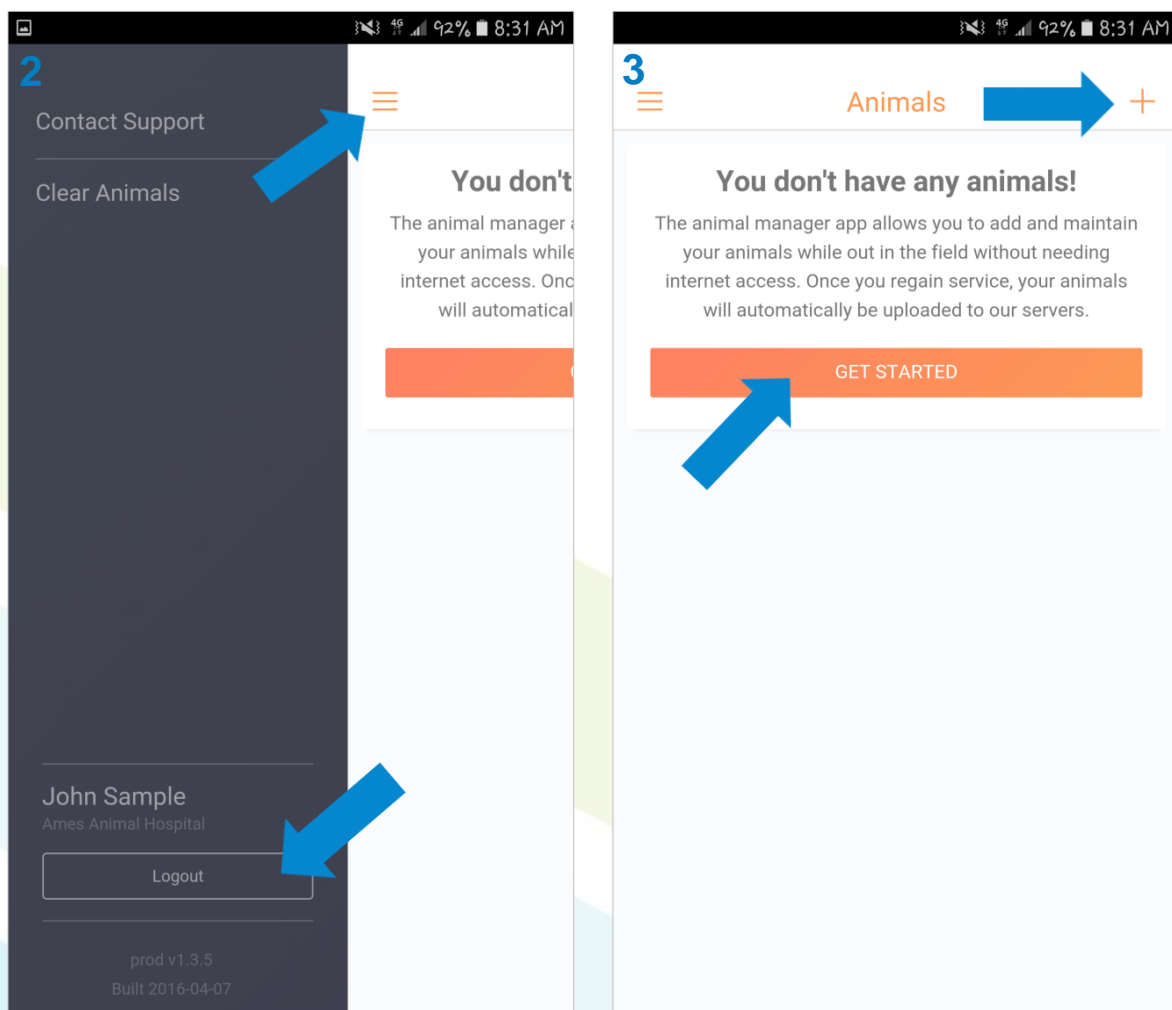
92% 8:31 AM

2

Contact Support

Clear Animals

You don't

The animal manager a your animals while internet access. Onc will automatical

John Sample
Ames Animal Hospital

Logout

prod v1.3.5
Built 2016-04-07

92% 8:31 AM

3

Animals

+

You don't have any animals!

The animal manager app allows you to add and maintain your animals while out in the field without needing internet access. Once you regain service, your animals will automatically be uploaded to our servers.

GET STARTED